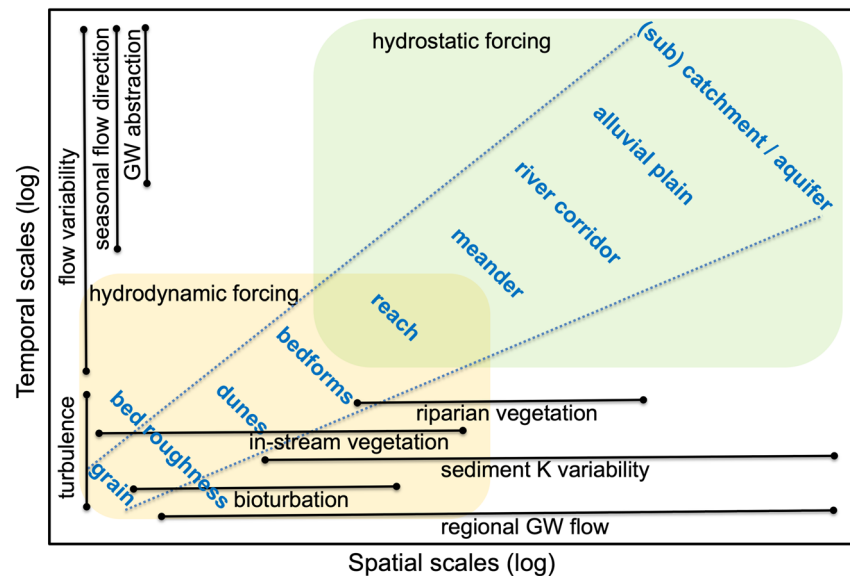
hydrostatic forcing

flow variability

seasonal flow direction

GW abstraction

(sub) catchment / aquifer

alluvial plain

river corridor

meander

reach

hydrodynamic forcing

bedforms

dunes

bed roughness

grain

turbulence

riparian vegetation

in-stream vegetation

sediment K variability

bioturbation

regional GW flow

Temporal scales (log)

Spatial scales (log)